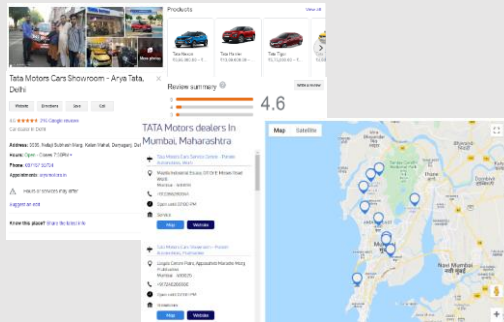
Products

View all

Tata Nexon

Tata Harrier

Tata Tigor

Tata Motors Cars Showroom - Arya Tata, Delhi

Website

Directions

Save

Call

4.6 ★★★★★ 795 Google reviews

Car dealer in Delhi

Address: 2035, Netaji Subhash Marg, Kelan Mahal, Daryaganj, Delhi

Hours: Open · Closes 7:00PM

Phone: 

Appointments:

Hours or services may differ

Suggest an edit

Know this place? Share the latest info

Review summary

Write a review

4.6

5

4

3

2

1

TATA Motors dealers In Mumbai, Maharashtra

Tata Motors Cars Service Centre - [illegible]

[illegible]

Open until 07:00 PM

Service

Map

Website

Tata Motors Cars Showroom - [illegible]

Open until 07:00 PM

Showroom

Map

Website

Map

Satellite

Mumbai

Navi Mumbai